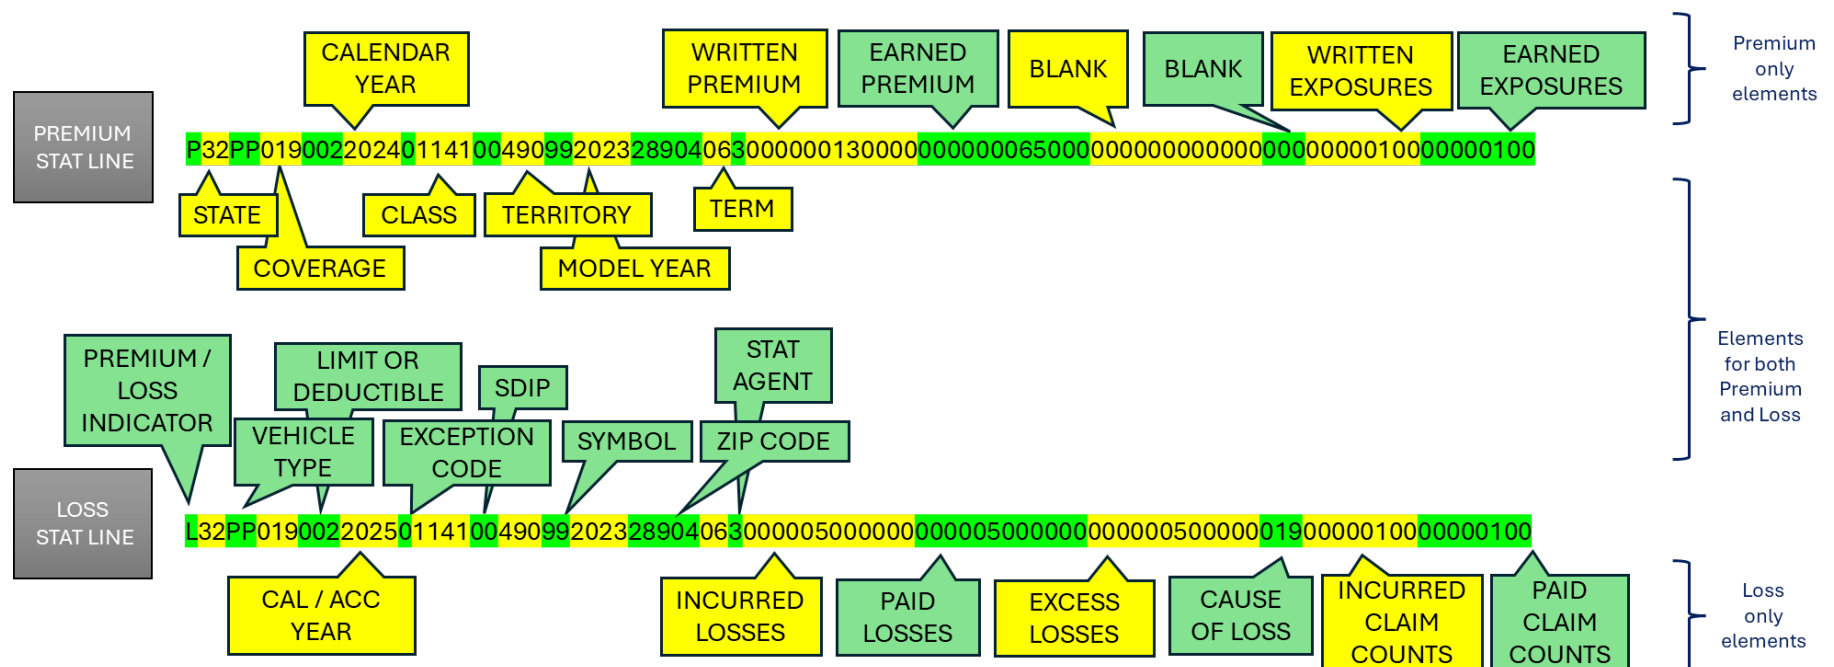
CALENDAR YEAR

WRITTEN PREMIUM

EARNED PREMIUM

BLANK

BLANK

WRITTEN EXPOSURES

EARNED EXPOSURES

Premium only elements

PREMIUM STAT LINE

P32PP019002202401141004909920232890406300000013000000000000650000000000000000000000010000000100

STATE

CLASS

TERRITORY

TERM

COVERAGE

MODEL YEAR

Elements for both Premium and Loss

PREMIUM / LOSS INDICATOR

LIMIT OR DEDUCTIBLE

SDIP

STAT AGENT

VEHICLE TYPE

EXCEPTION CODE

SYMBOL

ZIP CODE

LOSS STAT LINE

L32PP01900220250114100490992023289040630000005000000000005000000000005000000190000010000000100

CAL / ACC YEAR

INCURRED LOSSES

PAID LOSSES

EXCESS LOSSES

CAUSE OF LOSS

INCURRED CLAIM COUNTS

PAID CLAIM COUNTS

Loss only elements